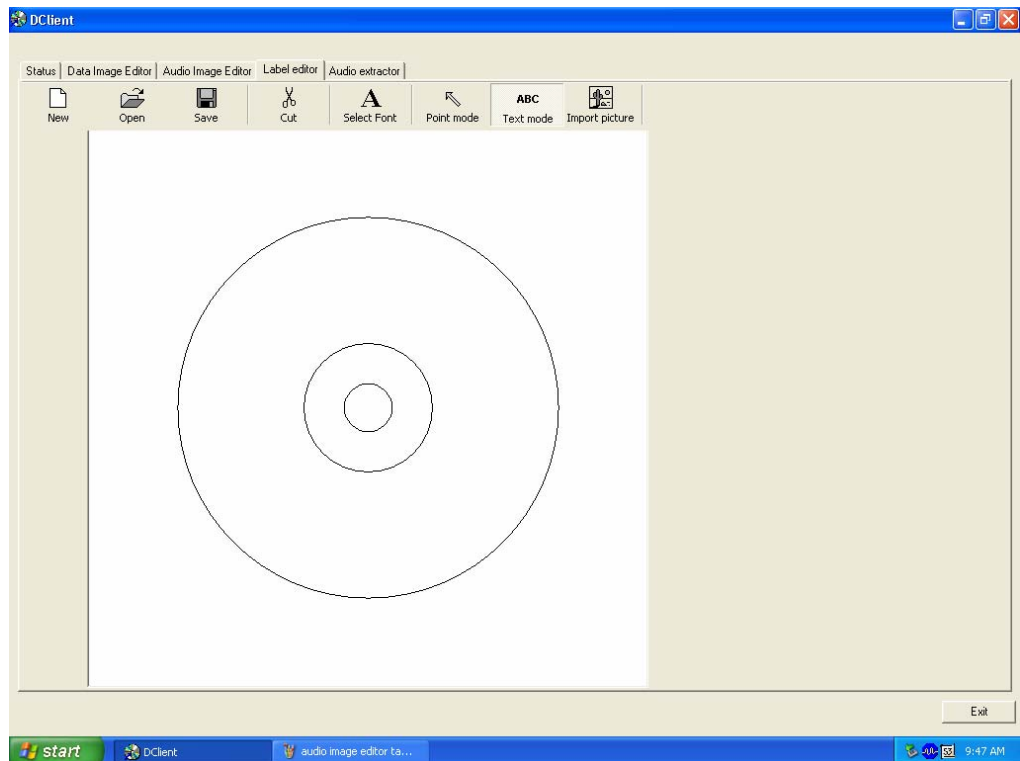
DClient

Status | Data Image Editor | Audio Image Editor | Label editor | Audio extractor

New Open Save Cut A Select Font Point mode ABC Text mode Import picture

Exit

start DClient audio image editor ta... 9:47 AM